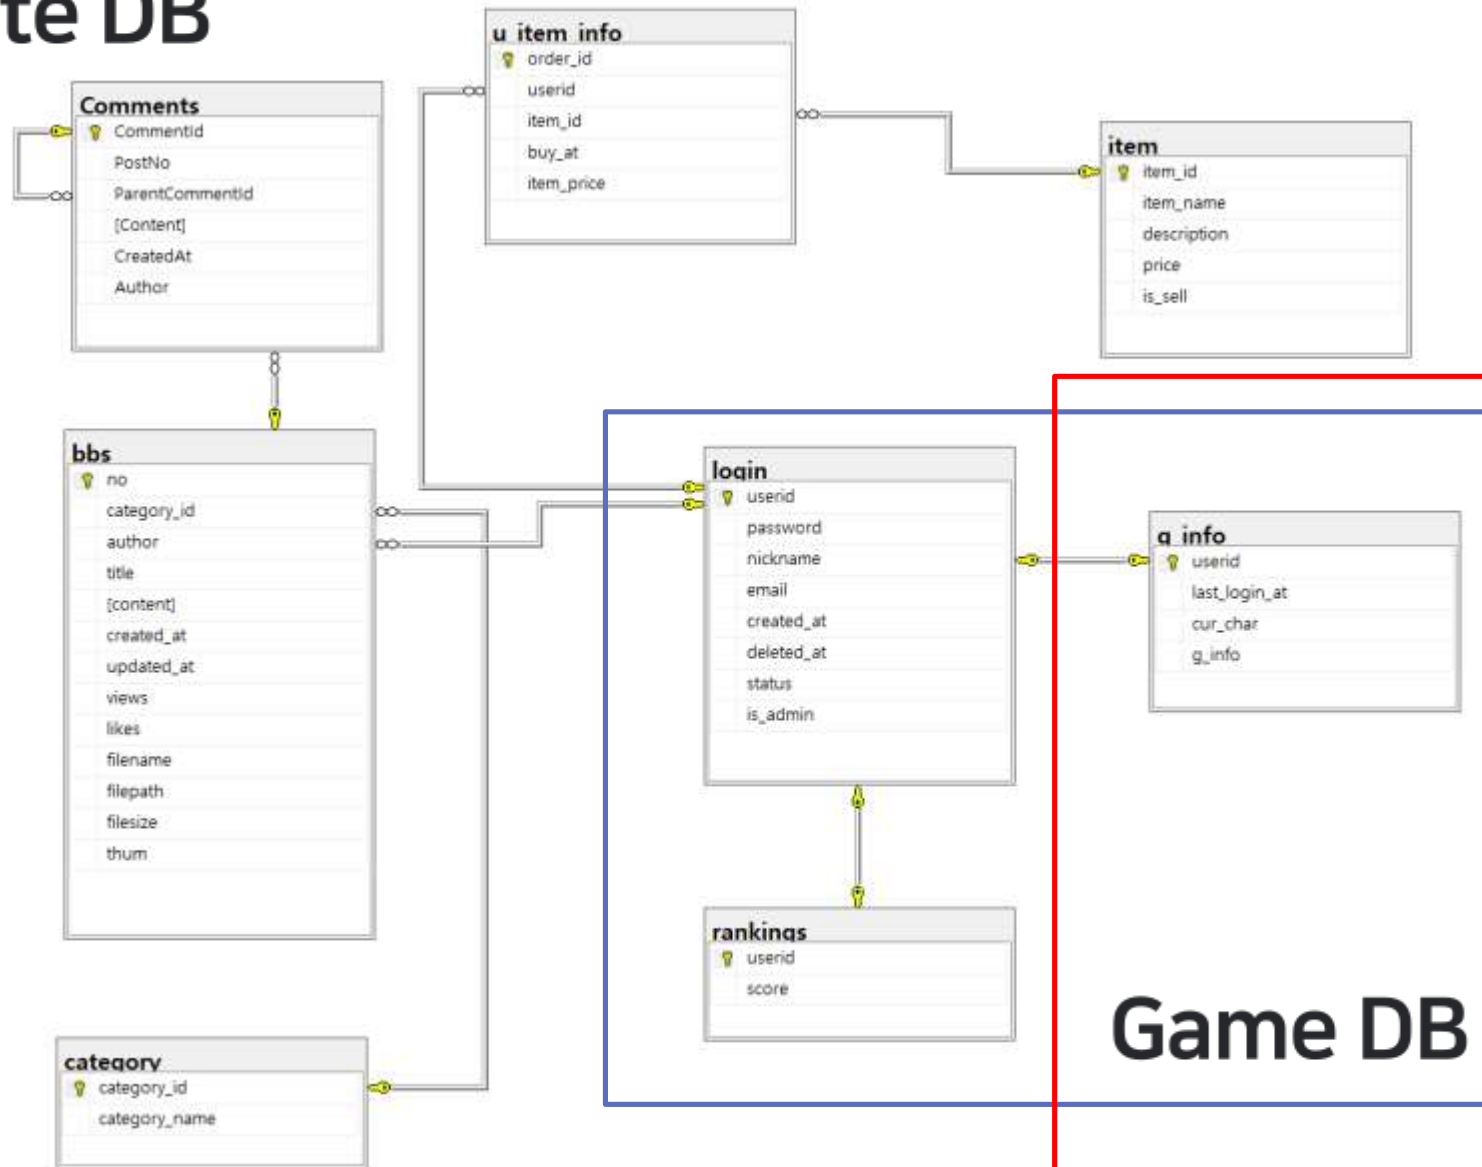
te DB

u_item_info
order_id
userid
item_id
buy_at
item_price

Comments
CommentId
PostNo
ParentCommentId
[Content]
CreatedAt
Author

item
item_id
item_name
description
price
is_sell

bbs
no
category_id
author
title
[content]
created_at
updated_at
views
likes
filename
filepath
filesize
thum

login
userid
password
nickname
email
created_at
deleted_at
status
is_admin

g_info
userid
last_login_at
cur_char
g_info

rankings
userid
score

category
category_id
category_name

Game DB